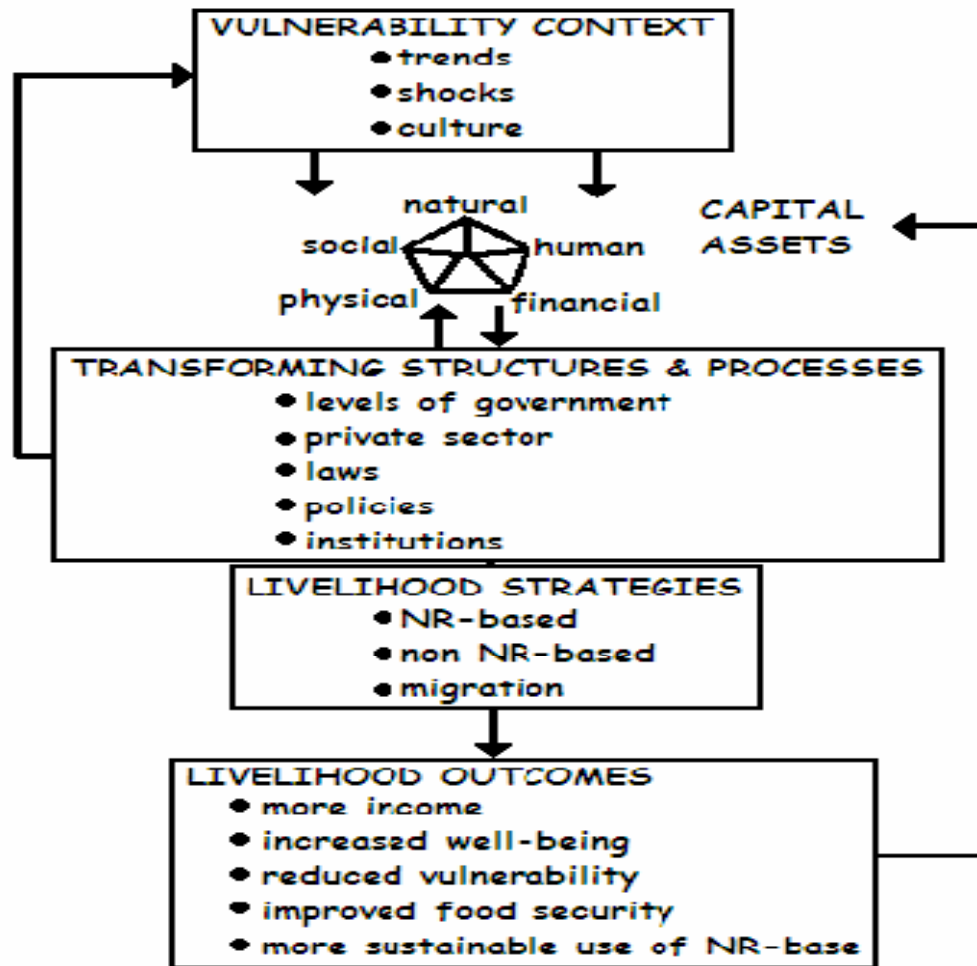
VULNERABILITY CONTEXT
• trends
• shocks
• culture

natural
social
human
physical
financial

CAPITAL ASSETS

TRANSFORMING STRUCTURES & PROCESSES
• levels of government
• private sector
• laws
• policies
• institutions

LIVELIHOOD STRATEGIES
• NR-based
• non NR-based
• migration

LIVELIHOOD OUTCOMES
• more income
• increased well-being
• reduced vulnerability
• improved food security
• more sustainable use of NR-base